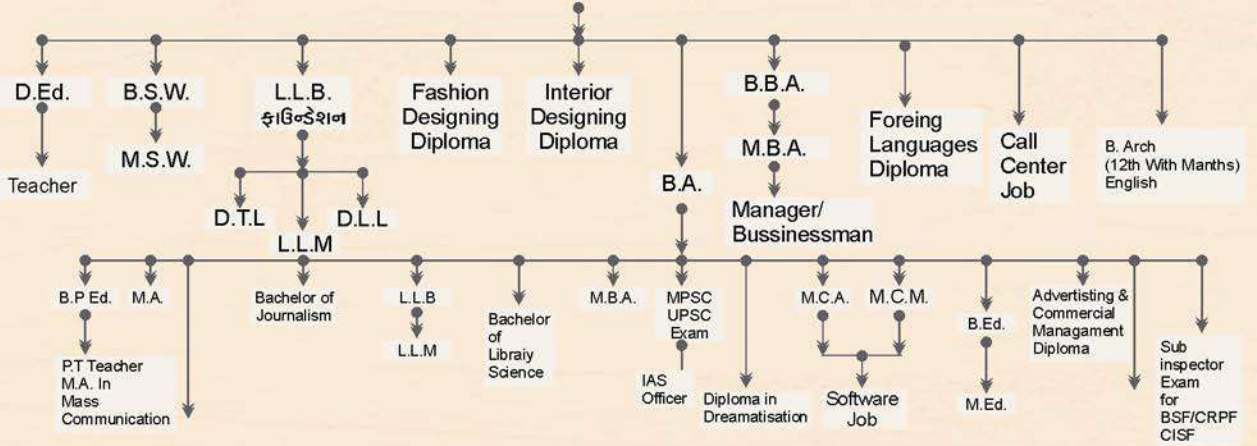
D.Ed.

Teacher

B.S.W.

M.S.W.

L.L.B. ફાઉન્ડેશન

D.T.L

D.L.L

L.L.M

Fashion Designing Diploma

Interior Designing Diploma

B.A.

B.B.A.

M.B.A.

Manager/ Bussinessman

Foreing Languages Diploma

Call Center Job

B. Arch (12th With Manths) English

B.P Ed.

P.T Teacher M.A. In Mass Communication

M.A.

Bachelor of Journalism

L.L.B

L.L.M

Bachelor of Libraiy Science

M.B.A.

MPSC UPSC Exam

IAS Officer

Diploma in Dreamatisation

M.C.A.

M.C.M.

Software Job

B.Ed.

M.Ed.

Advertisting & Commercial Managament Diploma

Sub inspector Exam for BSF/CRPF CISF